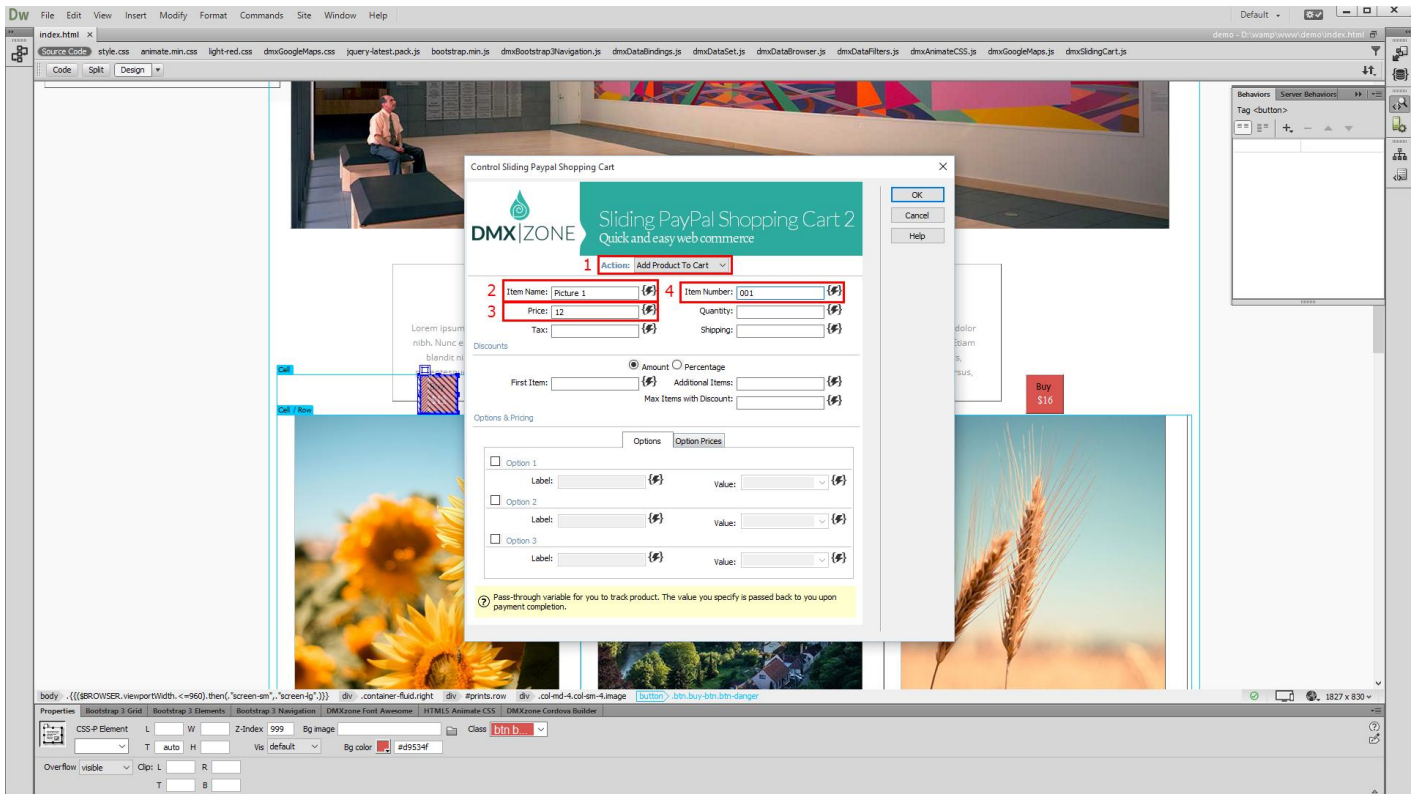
Dw File Edit View Insert Modify Format Commands Site Window Help

Default

demo - D:\wamp\www\demo\index.html

index.html ×

Source Code style.css animate.min.css light-red.css dmxGoogleMaps.css jquery-latest.pack.js bootstrap.min.js dmxBootstrap3Navigation.js dmxDataBindings.js dmxDataSet.js dmxDataBrowser.js dmxDataFilters.js dmxAnimateCSS.js dmxGoogleMaps.js dmxSlidingCart.js

Code Split Design

Behaviors Server Behaviors

Tag <button>

Control Sliding Paypal Shopping Cart

DMX|ZONE Sliding PayPal Shopping Cart 2 Quick and easy web commerce

OK

Cancel

Help

1 Action: Add Product To Cart

2 Item Name: Picture 1

4 Item Number: 001

3 Price: 12

Quantity:

Tax:

Shipping:

Discounts

Amount Percentage

First Item:

Additional Items:

Max Items with Discount:

Options & Pricing

Options Option Prices

Option 1

Label:

Value:

Option 2

Label:

Value:

Option 3

Label:

Value:

Pass-through variable for you to track product. The value you specify is passed back to you upon payment completion.

Lorem ipsum nibh. Nunc e blandit ni

dolor Etiam s, rsus,

Cell

Cell / Row

Buy $16

body .{{($BROWSER.viewportWidth.<=960).then(,"screen-sm",,"screen-lg").}}} div .container-fluid.right div #prints.row div .col-md-4.col-sm-4.image button .btn.buy-btn.btn-danger

1827 x 830

Properties Bootstrap 3 Grid Bootstrap 3 Elements Bootstrap 3 Navigation DMXzone Font Awesome HTML5 Animate CSS DMXzone Cordova Builder

CSS-P Element L W Z-Index 999 Bg image Class btn b...

T auto H Vis default Bg color #d9534f

Overflow visible Clip: L R

T B